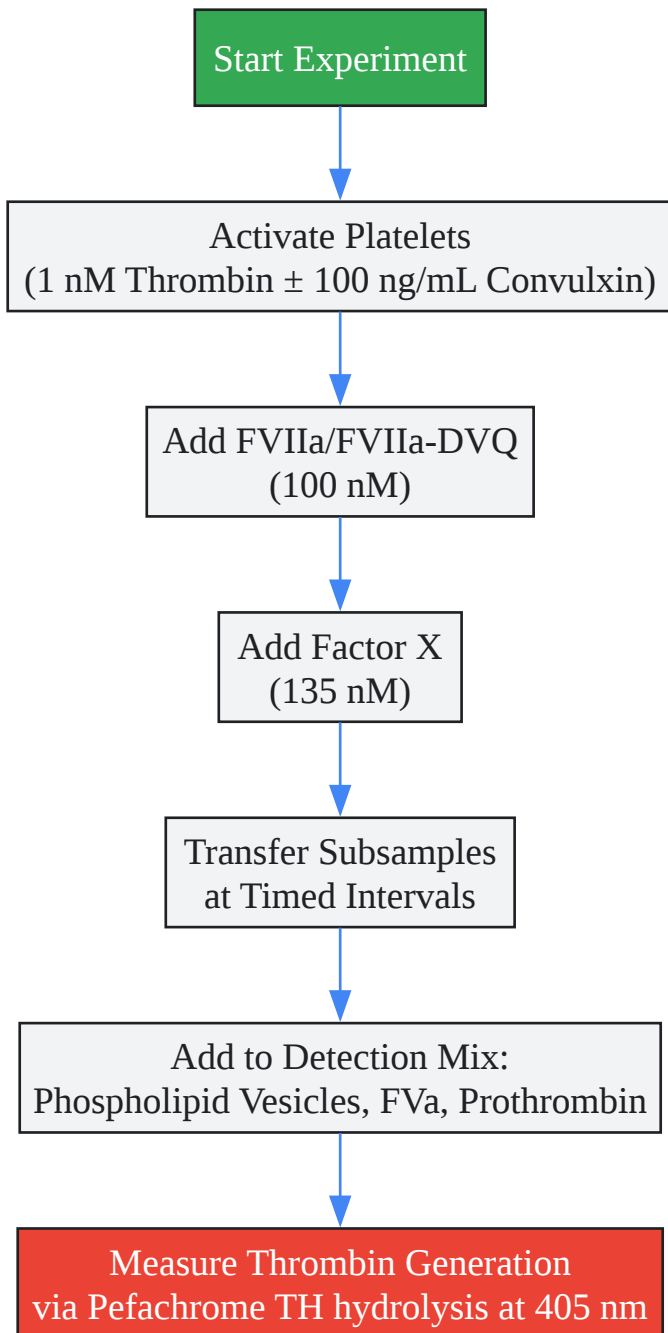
Start Experiment

Activate Platelets
(1 nM Thrombin ± 100 ng/mL Convulxin)

Add FVIIa/FVIIa-DVQ
(100 nM)

Add Factor X
(135 nM)

Transfer Subsamples
at Timed Intervals

Add to Detection Mix:
Phospholipid Vesicles, FVa, Prothrombin

Measure Thrombin Generation
via Pefachrome TH hydrolysis at 405 nm